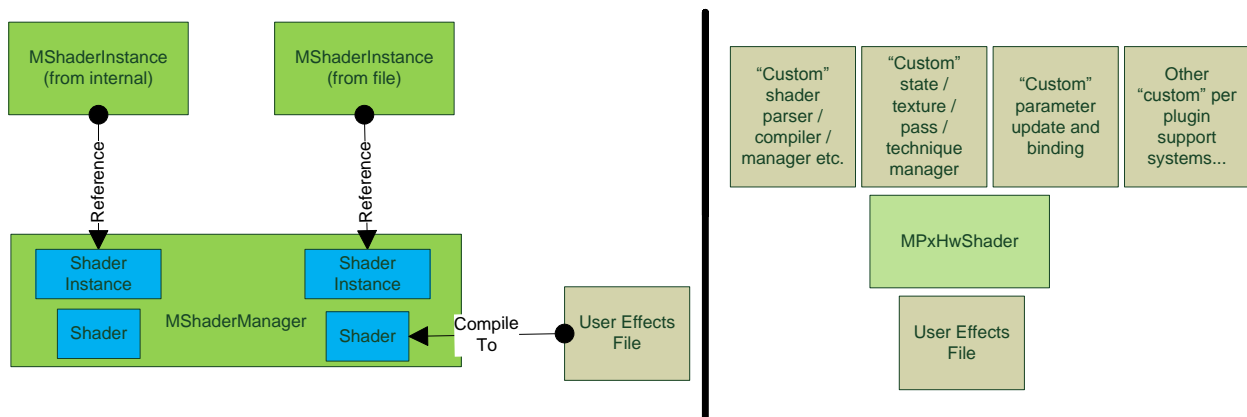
MShaderInstance (from internal)

MShaderInstance (from file)

Reference

Reference

Shader Instance

Shader Instance

Shader

MShaderManager

Shader

Compile To

User Effects File

"Custom" shader parser / compiler / manager etc.

"Custom" state / texture / pass / technique manager

"Custom" parameter update and binding

Other "custom" per plugin support systems...

MPxHwShader

User Effects File